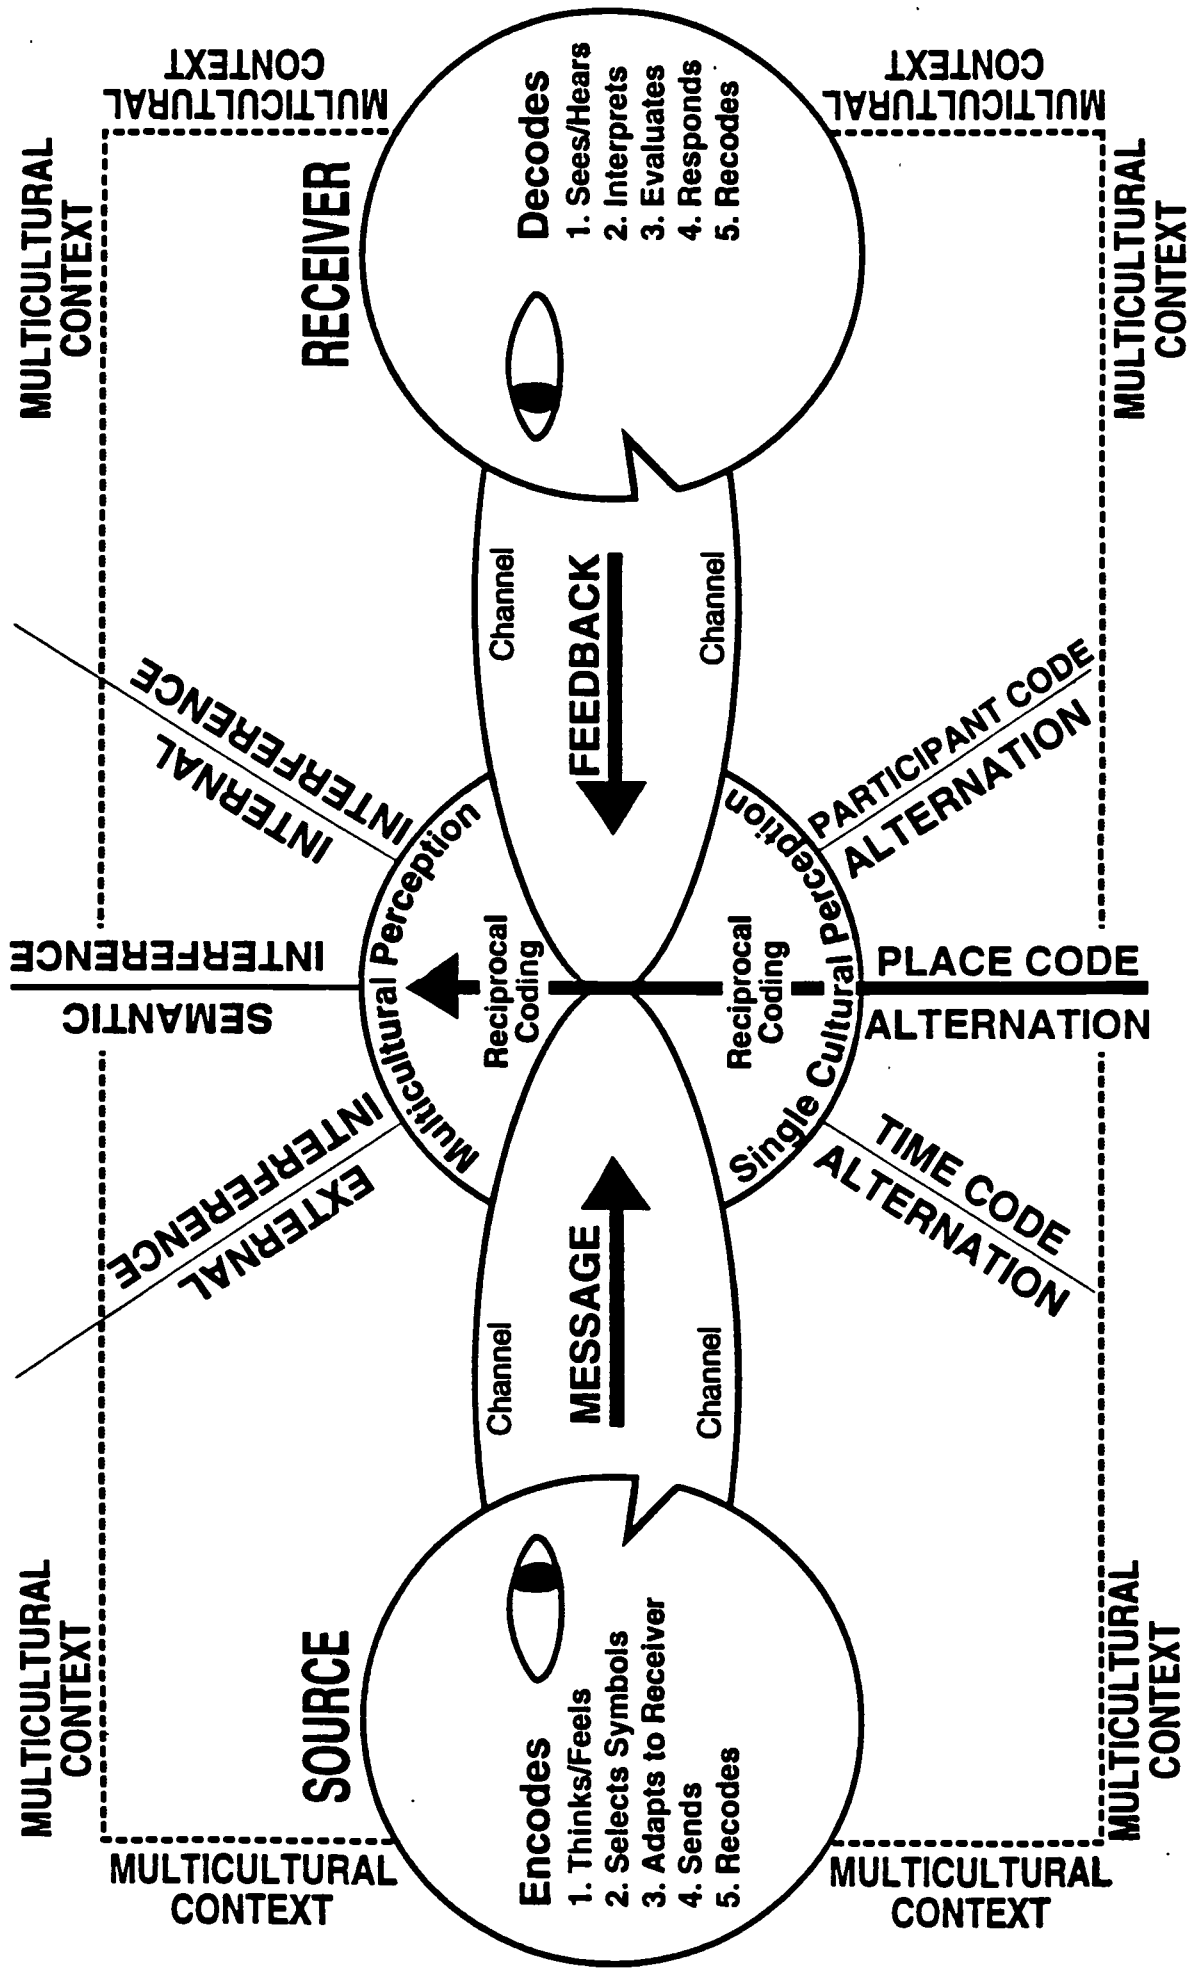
SOURCE

Encodes
1. Thinks/Feels
2. Selects Symbols
3. Adapts to Receiver
4. Sends
5. Recodes

MULTICULTURAL CONTEXT

MULTICULTURAL CONTEXT

MULTICULTURAL CONTEXT

MULTICULTURAL CONTEXT

Channel

MESSAGE

Channel

EXTERNAL INTERFERENCE

Multicultural Perception

Reciprocal Coding

SEMANTIC INTERFERENCE

Reciprocal Coding

Single Cultural Perception

TIME CODE ALTERNATION

PLACE CODE ALTERNATION

PARTICIPANT CODE ALTERNATION

INTERNAL INTERFERENCE

Channel

FEEDBACK

Channel

RECEIVER

Decodes
1. Sees/Hears
2. Interprets
3. Evaluates
4. Responds
5. Recodes

MULTICULTURAL CONTEXT

MULTICULTURAL CONTEXT

MULTICULTURAL CONTEXT

MULTICULTURAL CONTEXT